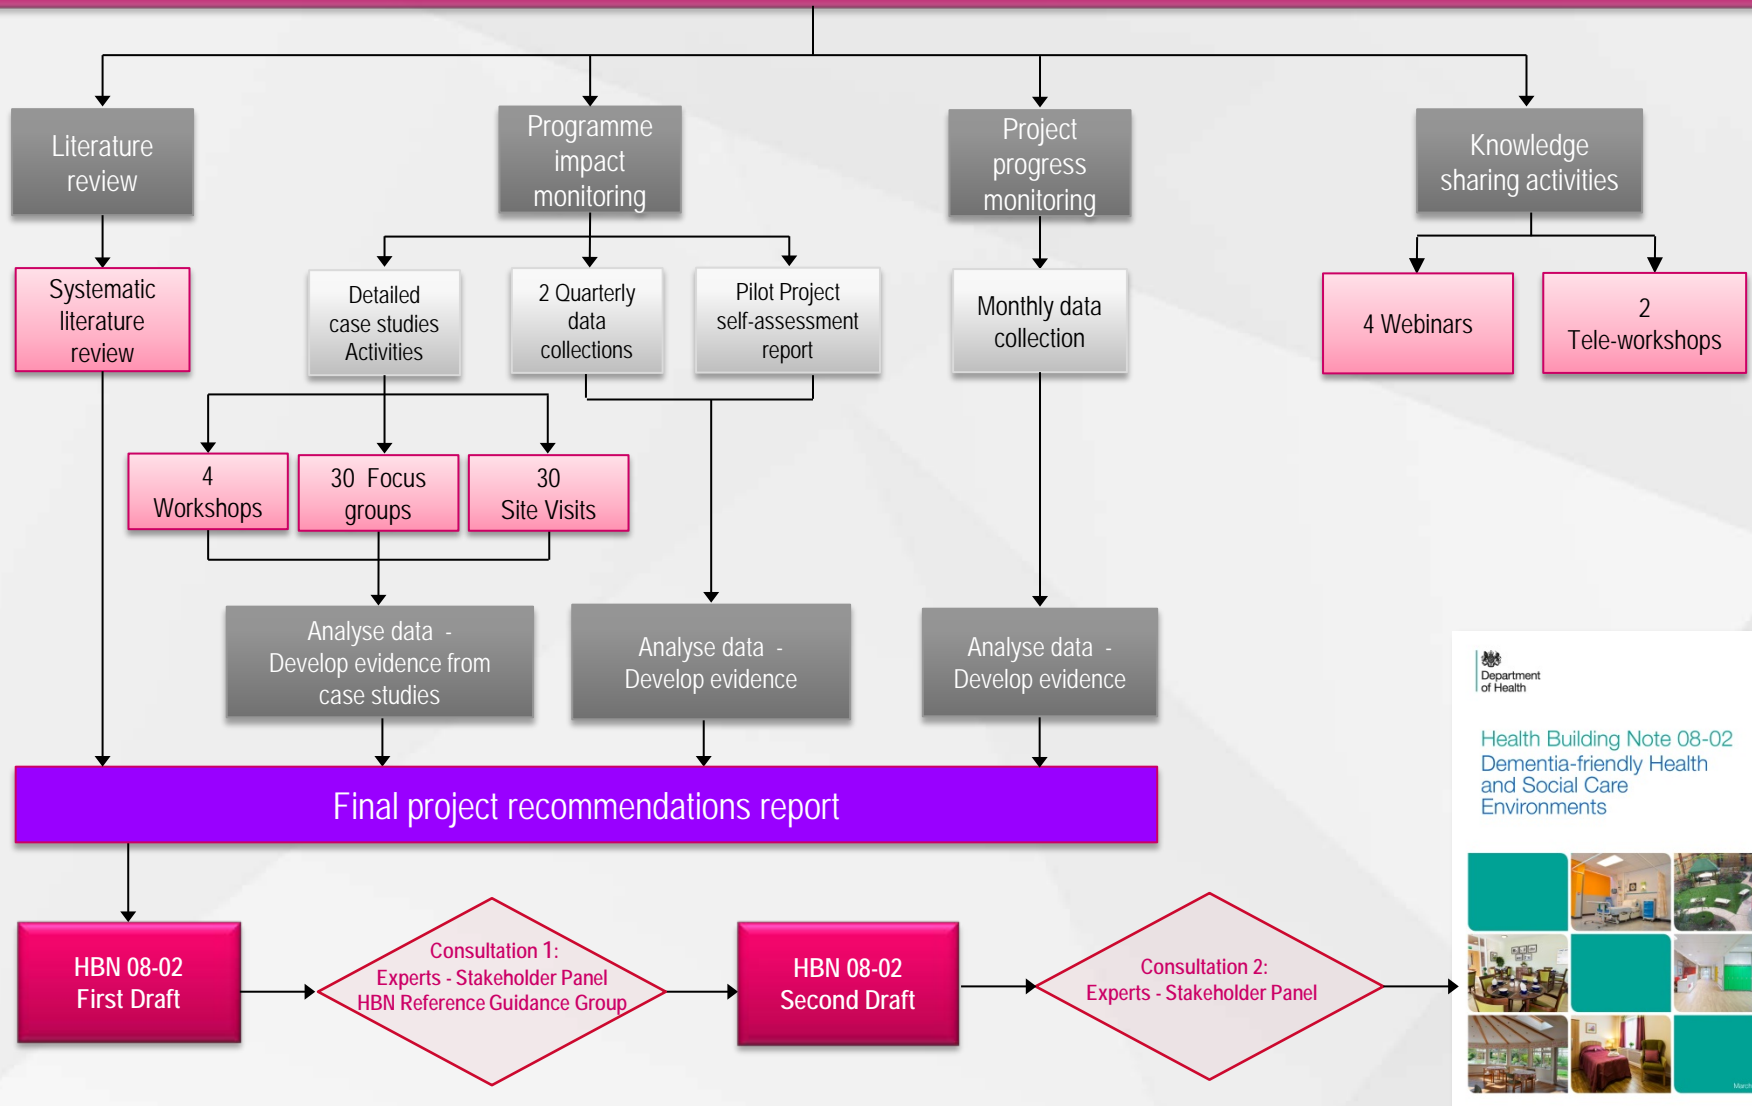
Literature review

Programme impact monitoring

Project progress monitoring

Knowledge sharing activities

Systematic literature review

Detailed case studies Activities

2 Quarterly data collections

Pilot Project self-assessment report

Monthly data collection

4 Webinars

2 Tele-workshops

4 Workshops

30 Focus groups

30 Site Visits

Analyse data - Develop evidence from case studies

Analyse data - Develop evidence

Analyse data - Develop evidence

Final project recommendations report

HBN 08-02 First Draft

Consultation 1: Experts - Stakeholder Panel HBN Reference Guidance Group

HBN 08-02 Second Draft

Consultation 2: Experts - Stakeholder Panel

Department of Health

Health Building Note 08-02
Dementia-friendly Health and Social Care Environments

March